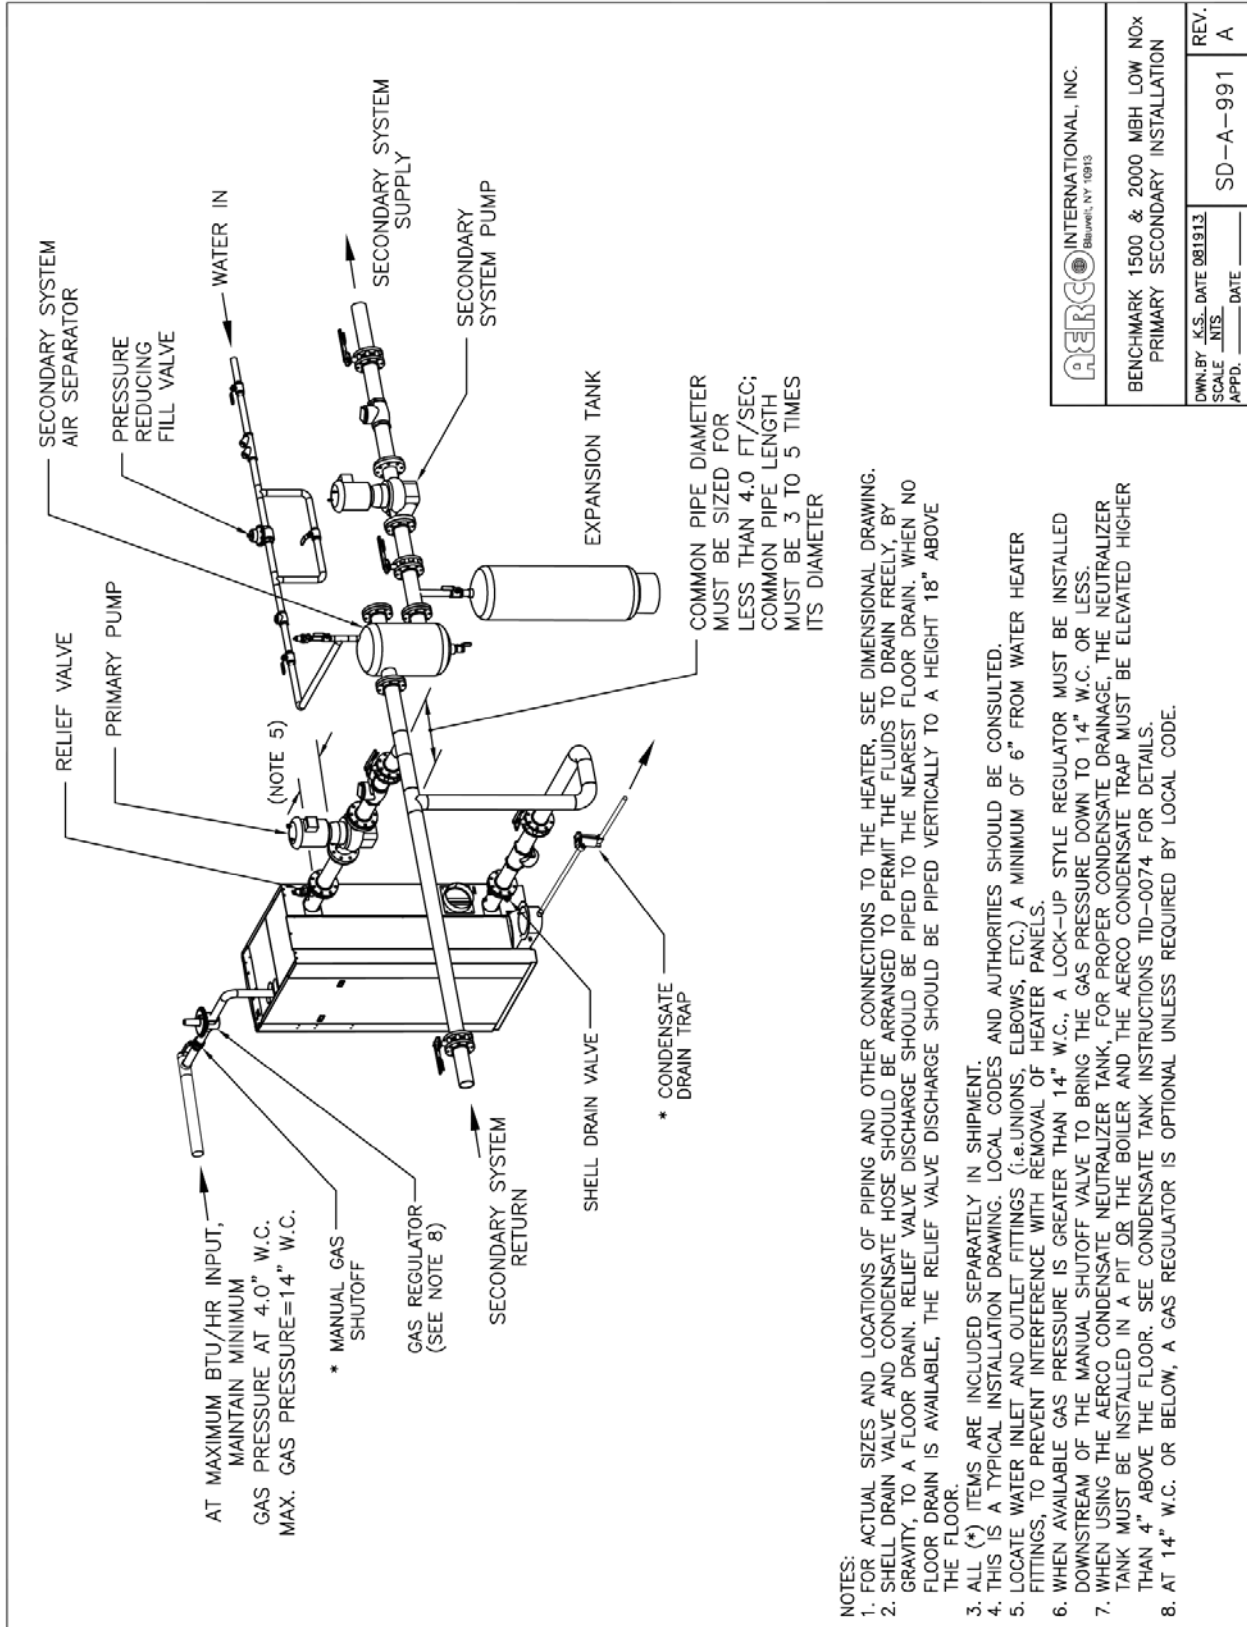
RELIEF VALVE

PRIMARY PUMP

(NOTE 5)

SECONDARY SYSTEM AIR SEPARATOR

PRESSURE REDUCING FILL VALVE

WATER IN

SECONDARY SYSTEM SUPPLY

SECONDARY SYSTEM PUMP

EXPANSION TANK

COMMON PIPE DIAMETER MUST BE SIZED FOR LESS THAN 4.0 FT/SEC; COMMON PIPE LENGTH MUST BE 3 TO 5 TIMES ITS DIAMETER

AT MAXIMUM BTU/HR INPUT, MAINTAIN MINIMUM GAS PRESSURE AT 4.0" W.C. MAX. GAS PRESSURE=14" W.C.

* MANUAL GAS SHUTOFF

GAS REGULATOR (SEE NOTE 8)

SECONDARY SYSTEM RETURN

SHELL DRAIN VALVE

* CONDENSATE DRAIN TRAP

NOTES:
1. FOR ACTUAL SIZES AND LOCATIONS OF PIPING AND OTHER CONNECTIONS TO THE HEATER, SEE DIMENSIONAL DRAWING.
2. SHELL DRAIN VALVE AND CONDENSATE HOSE SHOULD BE ARRANGED TO PERMIT THE FLUIDS TO DRAIN FREELY, BY GRAVITY, TO A FLOOR DRAIN. RELIEF VALVE DISCHARGE SHOULD BE PIPED TO THE NEAREST FLOOR DRAIN. WHEN NO FLOOR DRAIN IS AVAILABLE, THE RELIEF VALVE DISCHARGE SHOULD BE PIPED VERTICALLY TO A HEIGHT 18" ABOVE THE FLOOR.
3. ALL (*) ITEMS ARE INCLUDED SEPARATELY IN SHIPMENT.
4. THIS IS A TYPICAL INSTALLATION DRAWING. LOCAL CODES AND AUTHORITIES SHOULD BE CONSULTED.
5. LOCATE WATER INLET AND OUTLET FITTINGS (i.e.UNIONS, ELBOWS, ETC.) A MINIMUM OF 6" FROM WATER HEATER FITTINGS, TO PREVENT INTERFERENCE WITH REMOVAL OF HEATER PANELS.
6. WHEN AVAILABLE GAS PRESSURE IS GREATER THAN 14" W.C., A LOCK-UP STYLE REGULATOR MUST BE INSTALLED DOWNSTREAM OF THE MANUAL SHUTOFF VALVE TO BRING THE GAS PRESSURE DOWN TO 14" W.C. OR LESS.
7. WHEN USING THE AERCO CONDENSATE NEUTRALIZER TANK, FOR PROPER CONDENSATE DRAINAGE, THE NEUTRALIZER TANK MUST BE INSTALLED IN A PIT OR THE BOILER AND THE AERCO CONDENSATE TRAP MUST BE ELEVATED HIGHER THAN 4" ABOVE THE FLOOR. SEE CONDENSATE TANK INSTRUCTIONS TID-0074 FOR DETAILS.
8. AT 14" W.C. OR BELOW, A GAS REGULATOR IS OPTIONAL UNLESS REQUIRED BY LOCAL CODE.

AERCO INTERNATIONAL, INC.
Blauvelt, NY 10913

BENCHMARK 1500 & 2000 MBH LOW NOx PRIMARY SECONDARY INSTALLATION

DWN.BY K.S. DATE 081913
SCALE NTS
APPD. ______ DATE ______

SD-A-991

REV. A